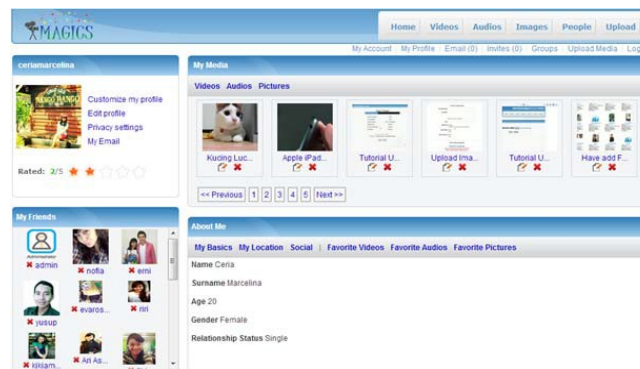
MAGICS

Home | Videos | Audios | Images | People | Upload

My Account | My Profile | Email (0) | Invites (0) | Groups | Upload Media | Log

ceriamarcelina

Customize my profile
Edit profile
Privacy settings
My Email

Rated: 2/5

My Friends

Administrator
admin
nofia
emi
yusup
evaros...
nri
kikiam...
Ari As...

My Media

Videos Audios Pictures

Kucing Luc...
Apple iPad...
Tutorial U...
Upload Ima...
Tutorial U...
Have add F...

<< Previous 1 2 3 4 5 Next >>

About Me

My Basics | My Location | Social | Favorite Videos | Favorite Audios | Favorite Pictures

Name Ceria

Surname Marcelina

Age 20

Gender Female

Relationship Status Single